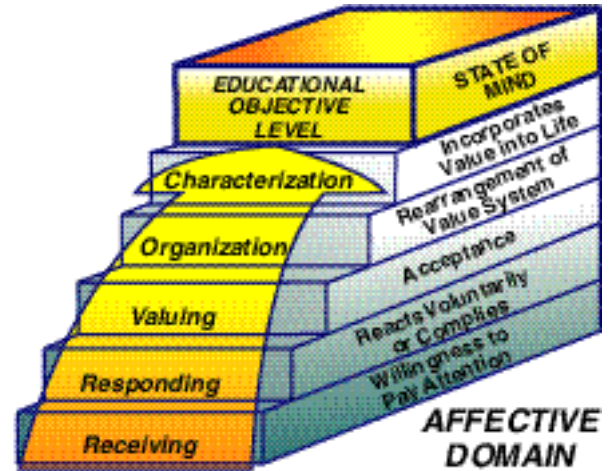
EDUCATIONAL OBJECTIVE LEVEL

STATE OF MIND

Characterization

Incorporates Value into Life

Organization

Rearrangement of Value System

Valuing

Acceptance

Responding

Reacts Voluntarily or Complies

Receiving

Willingness to Pay Attention

AFFECTIVE DOMAIN